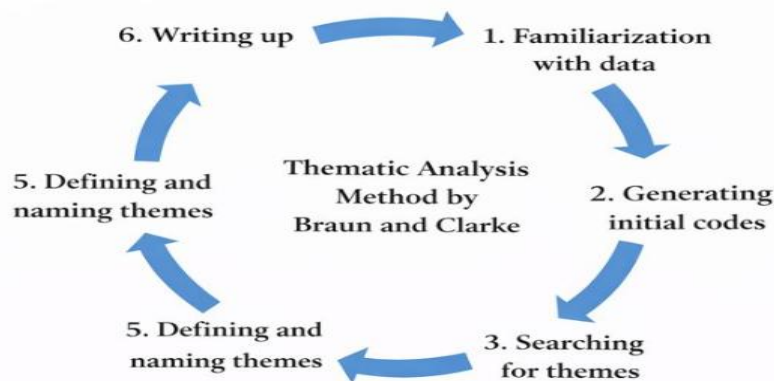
6. Writing up

1. Familiarization with data

2. Generating initial codes

3. Searching for themes

5. Defining and naming themes

5. Defining and naming themes

Thematic Analysis Method by Braun and Clarke